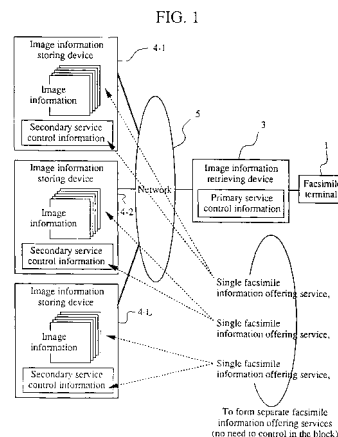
FIG. 1

Image information storing device

4-1

Image information

Secondary service control information

5

3

1

Image information storing device

Network

Image information retrieving device

Primary service control information

Facsimile terminal

Image information

4-2

Secondary service control information

Image information storing device

4-L

Image information

Secondary service control information

Single facsimile information offering service,

Single facsimile information offering service,

Single facsimile information offering service,

To form separate facsimile information offering services (no need to control in the block)